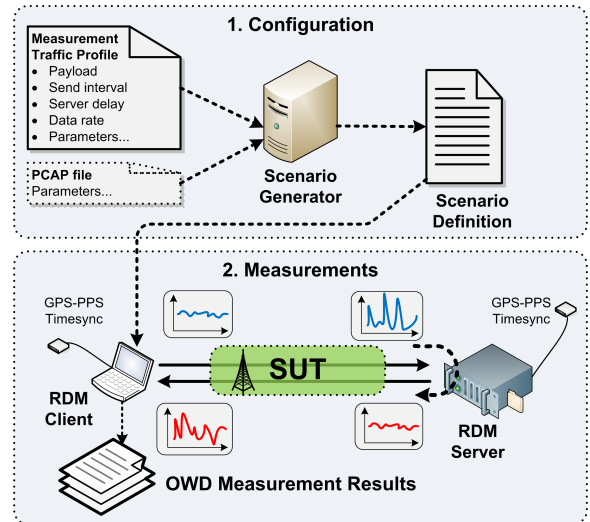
1. Configuration

Measurement Traffic Profile
- Payload
- Send interval
- Server delay
- Data rate
- Parameters...

PCAP file
Parameters...

Scenario Generator

Scenario Definition

2. Measurements

GPS-PPS Timesync

GPS-PPS Timesync

SUT

RDM Client

RDM Server

OWD Measurement Results